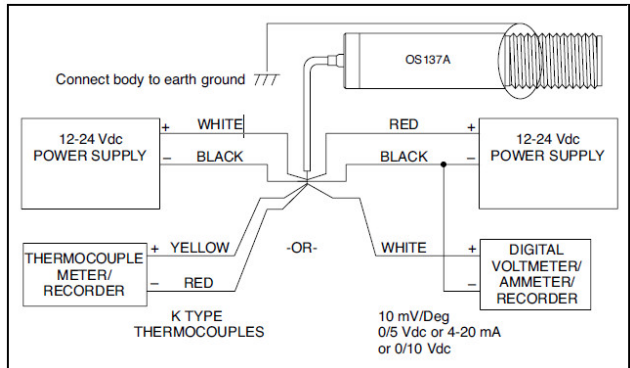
OS137A

Connect body to earth ground

12-24 Vdc POWER SUPPLY

+ WHITE

– BLACK

RED +

BLACK –

12-24 Vdc POWER SUPPLY

THERMOCOUPLE METER/ RECORDER

+ YELLOW

– RED

-OR-

WHITE +

–

DIGITAL VOLTMETER/ AMMETER/ RECORDER

K TYPE THERMOCOUPLES

10 mV/Deg
0/5 Vdc or 4-20 mA
or 0/10 Vdc